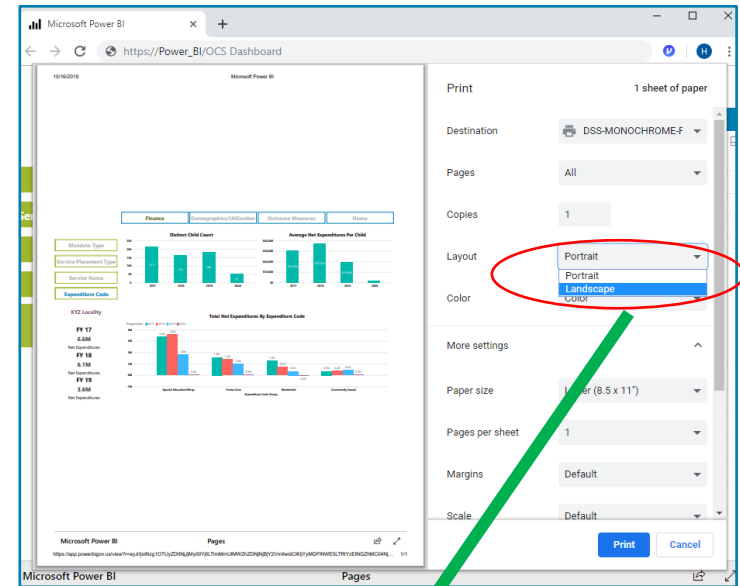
Microsoft Power BI
https://Power_BI/OCS Dashboard

10/16/2019
Microsoft Power BI

Finance
Demographics/Utilization
Outcome Measures
Home

Mandate Type
Service Placement Type
Service Name
Expenditure Code

District Child Count
Average Net Expenditures Per Child

XYZ Locality
FY 17
6.6M
Net Expenditures
FY 18
6.1M
Net Expenditures
FY 19
3.6M
Net Expenditures

Total Net Expenditures By Expenditure Code

Microsoft Power BI
Pages
https://app.powerbigov.us/view?r=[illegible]
1/1

Print
1 sheet of paper
Destination
DSS-MONOCHROME-F
Pages
All
Copies
1
Layout
Portrait
Portrait
Landscape
Color
Color
More settings
Paper size
Letter (8.5 x 11")
Pages per sheet
1
Margins
Default
Scale
Default
Print
Cancel

Microsoft Power BI
Pages